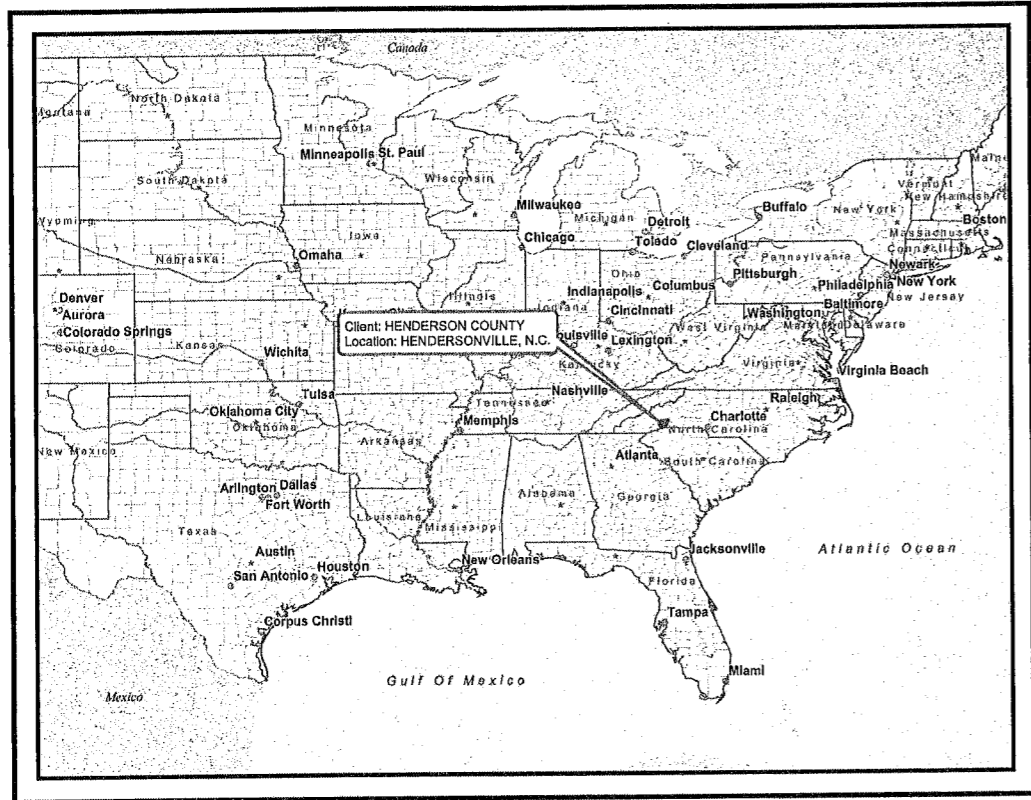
Canada

North Dakota

Montana

Minnesota

Minneapolis St. Paul

South Dakota

Wisconsin

Wyoming

Milwaukee

Michigan

Detroit

Buffalo

New York

Vermont

New Hampshire

Maine

Boston

Massachusetts

Connecticut

Iowa

Chicago

Toledo

Cleveland

Pennsylvania

Nebraska

Omaha

Ohio

Pittsburgh

Newark

Philadelphia

New York

New Jersey

Baltimore

Denver

Aurora

Colorado Springs

Colorado

Kansas

Illinois

Indiana

Indianapolis

Columbus

Cincinnati

Washington

Maryland

Delaware

Client: HENDERSON COUNTY
Location: HENDERSONVILLE, N.C.

Wichita

Louisville

Lexington

West Virginia

Kentucky

Virginia

Virginia Beach

Tulsa

Nashville

Raleigh

Oklahoma City

Oklahoma

Tennessee

Memphis

Charlotte

North Carolina

New Mexico

Arkansas

Atlanta

South Carolina

Arlington

Dallas

Fort Worth

Alabama

Georgia

Texas

Louisiana

Mississippi

Austin

Houston

New Orleans

Jacksonville

Atlantic Ocean

San Antonio

Florida

Tampa

Corpus Christi

Gulf Of Mexico

Miami

Mexico